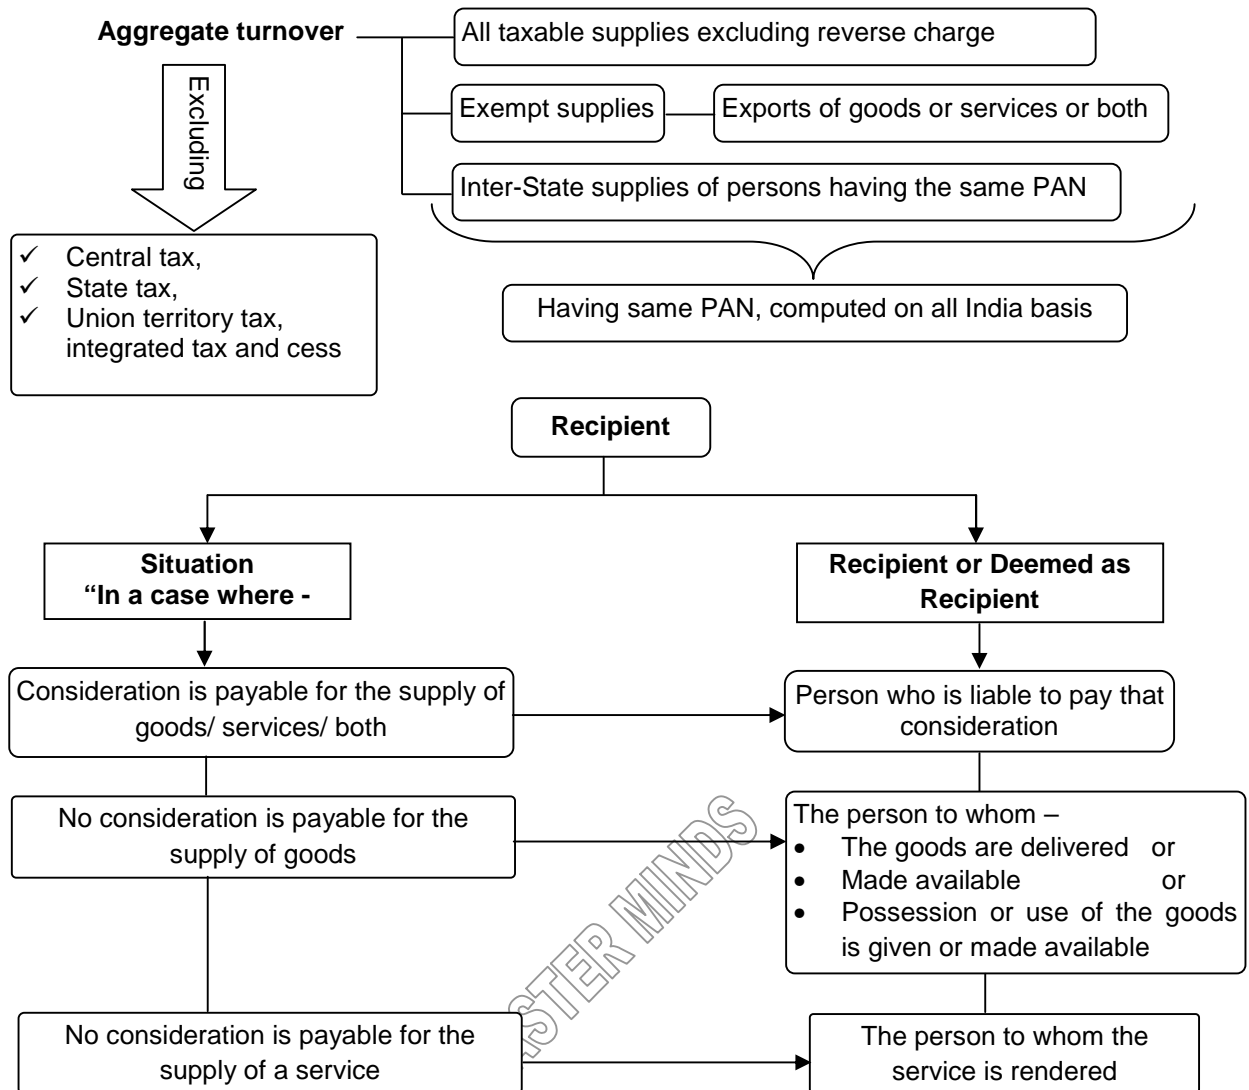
Aggregate turnover

All taxable supplies excluding reverse charge

Exempt supplies

Exports of goods or services or both

Inter-State supplies of persons having the same PAN

Having same PAN, computed on all India basis

Excluding

✓ Central tax,
✓ State tax,
✓ Union territory tax, integrated tax and cess

Recipient

Situation
"In a case where -

Recipient or Deemed as Recipient

Consideration is payable for the supply of goods/ services/ both

Person who is liable to pay that consideration

No consideration is payable for the supply of goods

The person to whom –
• The goods are delivered or
• Made available or
• Possession or use of the goods is given or made available

No consideration is payable for the supply of a service

The person to whom the service is rendered

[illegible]STER MINDS